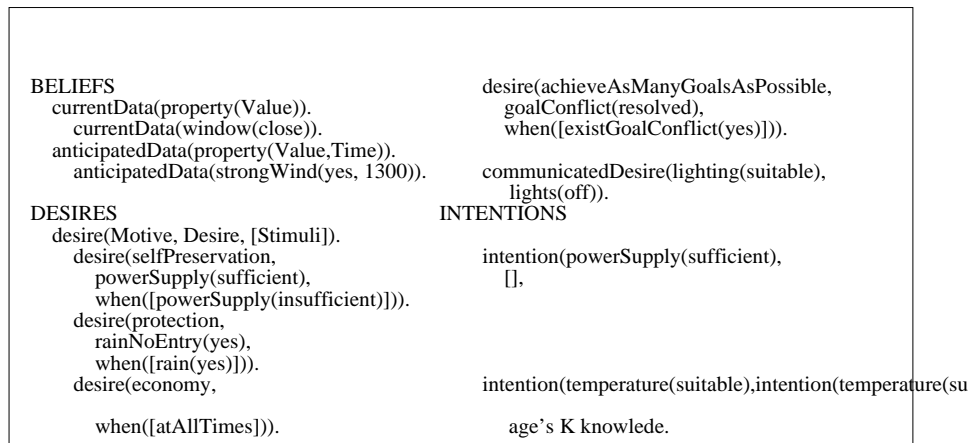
BELIEFS
currentData(property(Value)).
currentData(window(close)).
anticipatedData(property(Value,Time)).
anticipatedData(strongWind(yes, 1300)).

DESIRES
desire(Motive, Desire, [Stimuli]).
desire(selfPreservation,
powerSupply(sufficient),
when([powerSupply(insufficient)])).
desire(protection,
rainNoEntry(yes),
when([rain(yes)])).
desire(economy,

when([atAllTimes])).

desire(achieveAsManyGoalsAsPossible,
goalConflict(resolved),
when([existGoalConflict(yes)])).

communicatedDesire(lighting(suitable),
lights(off)).
INTENTIONS

intention(powerSupply(sufficient),
[],

intention(temperature(suitable),intention(temperature(su

age's K knowlede.